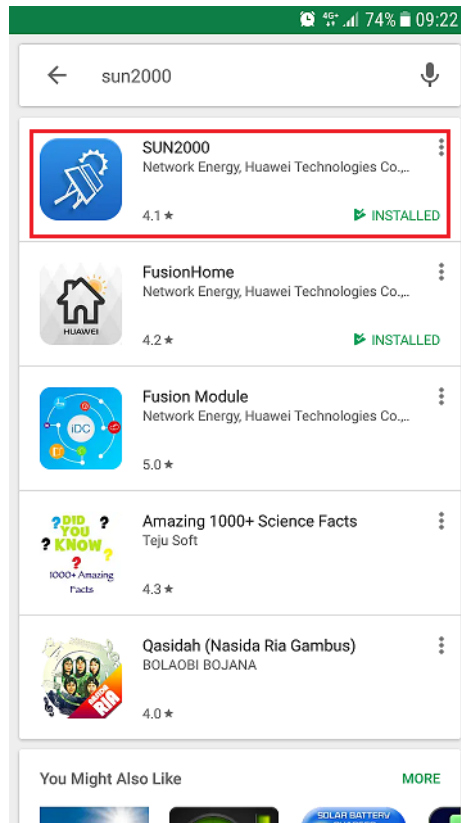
4G+ 74% 09:22

sun2000

SUN2000
Network Energy, Huawei Technologies Co.,..
4.1 ★
INSTALLED

HUAWEI
FusionHome
Network Energy, Huawei Technologies Co.,..
4.2 ★
INSTALLED

iDC
Fusion Module
Network Energy, Huawei Technologies Co.,..
5.0 ★

? DID ? YOU ? KNOW ? ? 1000+ Amazing Facts
Amazing 1000+ Science Facts
Teju Soft
4.3 ★

RIA
Qasidah (Nasida Ria Gambus)
BOLAOBI BOJANA
4.0 ★

You Might Also Like
MORE
SOLAR BATTERY